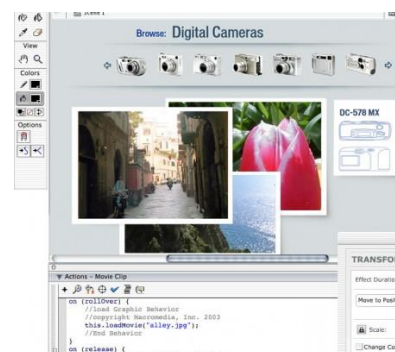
Scene 1

View

Colors

Options

Browse: Digital Cameras

DC-578 MX

▼ Actions - Movie Clip

on (rollOver) {
//load Graphic Behavior
//copyright Macromedia, Inc. 2003
this.loadMovie("alley.jpg");
//End Behavior
}
on (release) {

TRANSFO

Effect Duratio

Move to Posi

Scale:

Change Co